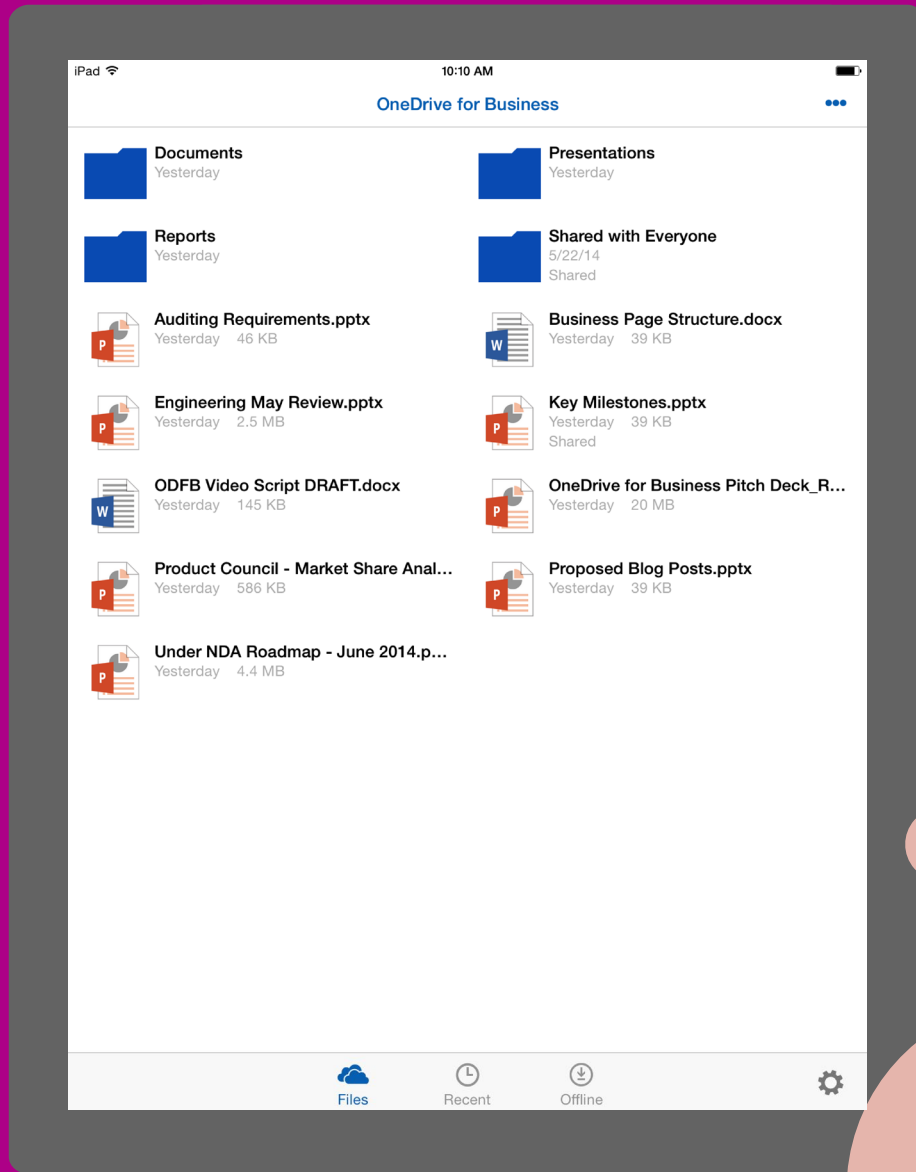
iPad
10:10 AM
OneDrive for Business
•••

Documents
Yesterday

Presentations
Yesterday

Reports
Yesterday

Shared with Everyone
5/22/14
Shared

P
Auditing Requirements.pptx
Yesterday 46 KB

W
Business Page Structure.docx
Yesterday 39 KB

P
Engineering May Review.pptx
Yesterday 2.5 MB

P
Key Milestones.pptx
Yesterday 39 KB
Shared

W
ODFB Video Script DRAFT.docx
Yesterday 145 KB

P
OneDrive for Business Pitch Deck_R...
Yesterday 20 MB

P
Product Council - Market Share Anal...
Yesterday 586 KB

P
Proposed Blog Posts.pptx
Yesterday 39 KB

P
Under NDA Roadmap - June 2014.p...
Yesterday 4.4 MB

Files
Recent
Offline